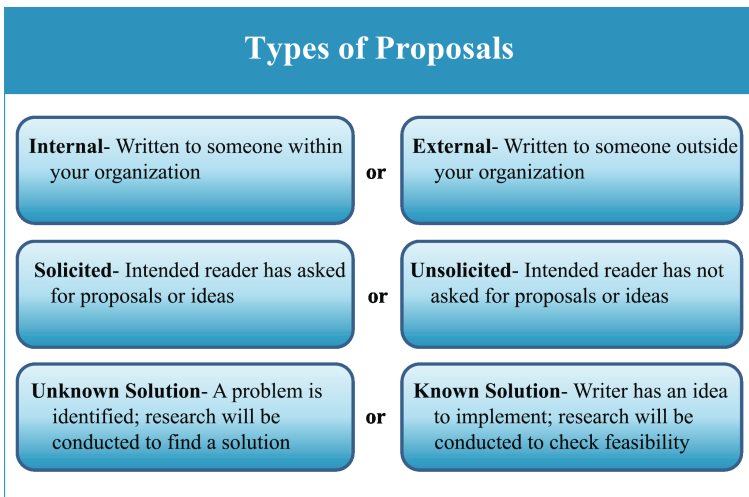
Types of Proposals

Internal- Written to someone within your organization

or

External- Written to someone outside your organization

Solicited- Intended reader has asked for proposals or ideas

or

Unsolicited- Intended reader has not asked for proposals or ideas

Unknown Solution- A problem is identified; research will be conducted to find a solution

or

Known Solution- Writer has an idea to implement; research will be conducted to check feasibility